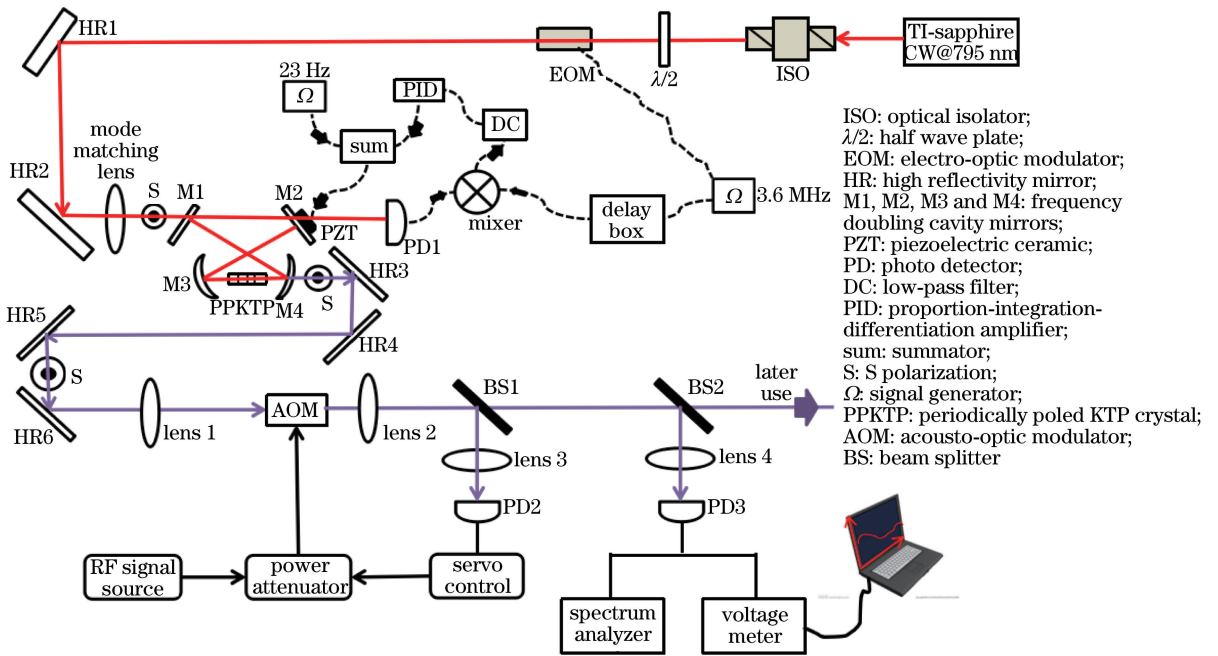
HR1

EOM

$\lambda/2$

ISO

TI-sapphire CW@795 nm

23 Hz

$\Omega$

PID

DC

sum

mode matching lens

HR2

S

M1

M2

PZT

PD1

mixer

delay box

$\Omega$ 3.6 MHz

M3

PPKTP

M4

S

HR3

HR5

HR4

S

HR6

lens 1

AOM

lens 2

BS1

BS2

later use

lens 3

lens 4

PD2

PD3

RF signal source

power attenuator

servo control

spectrum analyzer

voltage meter

ISO: optical isolator;
$\lambda/2$: half wave plate;
EOM: electro-optic modulator;
HR: high reflectivity mirror;
M1, M2, M3 and M4: frequency doubling cavity mirrors;
PZT: piezoelectric ceramic;
PD: photo detector;
DC: low-pass filter;
PID: proportion-integration-differentiation amplifier;
sum: summator;
S: S polarization;
$\Omega$: signal generator;
PPKTP: periodically poled KTP crystal;
AOM: acousto-optic modulator;
BS: beam splitter